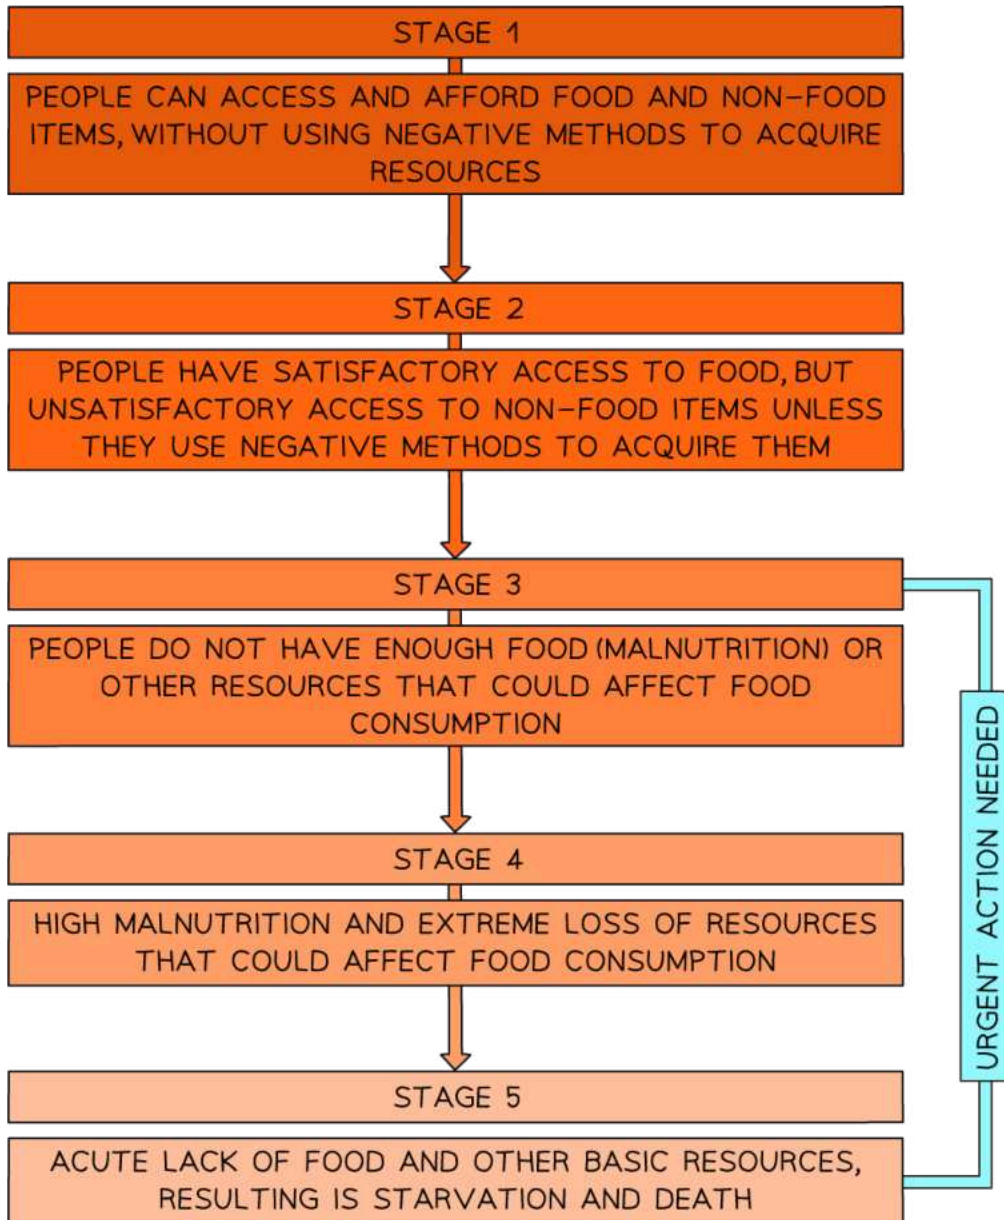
STAGE 1

PEOPLE CAN ACCESS AND AFFORD FOOD AND NON-FOOD ITEMS, WITHOUT USING NEGATIVE METHODS TO ACQUIRE RESOURCES

STAGE 2

PEOPLE HAVE SATISFACTORY ACCESS TO FOOD, BUT UNSATISFACTORY ACCESS TO NON-FOOD ITEMS UNLESS THEY USE NEGATIVE METHODS TO ACQUIRE THEM

STAGE 3

PEOPLE DO NOT HAVE ENOUGH FOOD (MALNUTRITION) OR OTHER RESOURCES THAT COULD AFFECT FOOD CONSUMPTION

STAGE 4

HIGH MALNUTRITION AND EXTREME LOSS OF RESOURCES THAT COULD AFFECT FOOD CONSUMPTION

STAGE 5

ACUTE LACK OF FOOD AND OTHER BASIC RESOURCES, RESULTING IS STARVATION AND DEATH

URGENT ACTION NEEDED